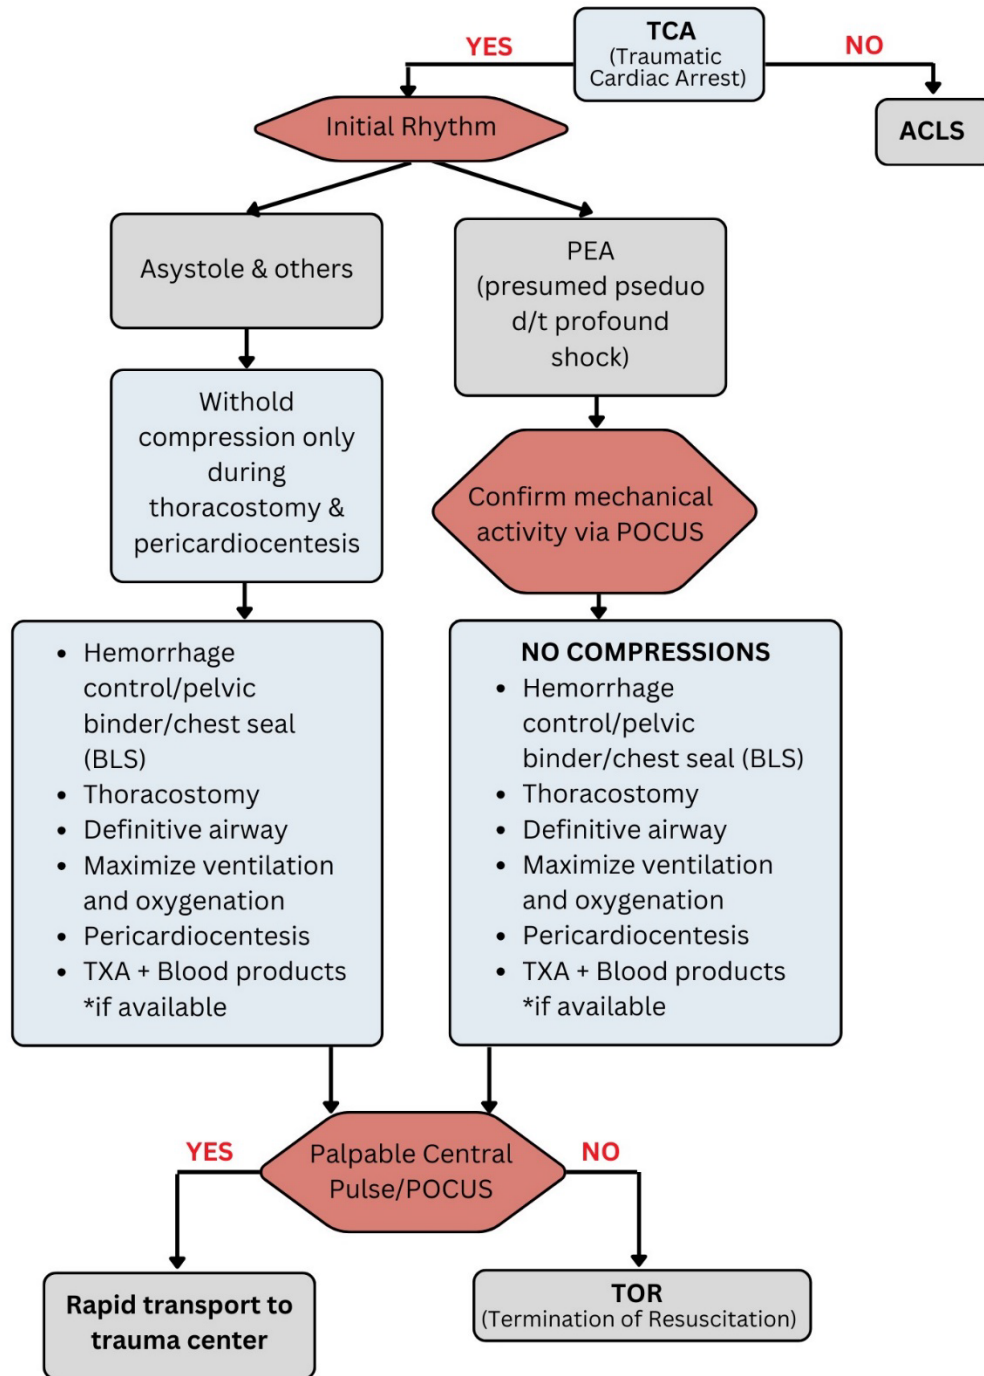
TCA
(Traumatic Cardiac Arrest)

YES

NO

ACLS

Initial Rhythm

Asystole & others

PEA (presumed pseduo d/t profound shock)

Withold compression only during thoracostomy & pericardiocentesis

Confirm mechanical activity via POCUS

- Hemorrhage control/pelvic binder/chest seal (BLS)
- Thoracostomy
- Definitive airway
- Maximize ventilation and oxygenation
- Pericardiocentesis
- TXA + Blood products *if available

NO COMPRESSIONS
- Hemorrhage control/pelvic binder/chest seal (BLS)
- Thoracostomy
- Definitive airway
- Maximize ventilation and oxygenation
- Pericardiocentesis
- TXA + Blood products *if available

YES

Palpable Central Pulse/POCUS

NO

Rapid transport to trauma center

TOR
(Termination of Resuscitation)